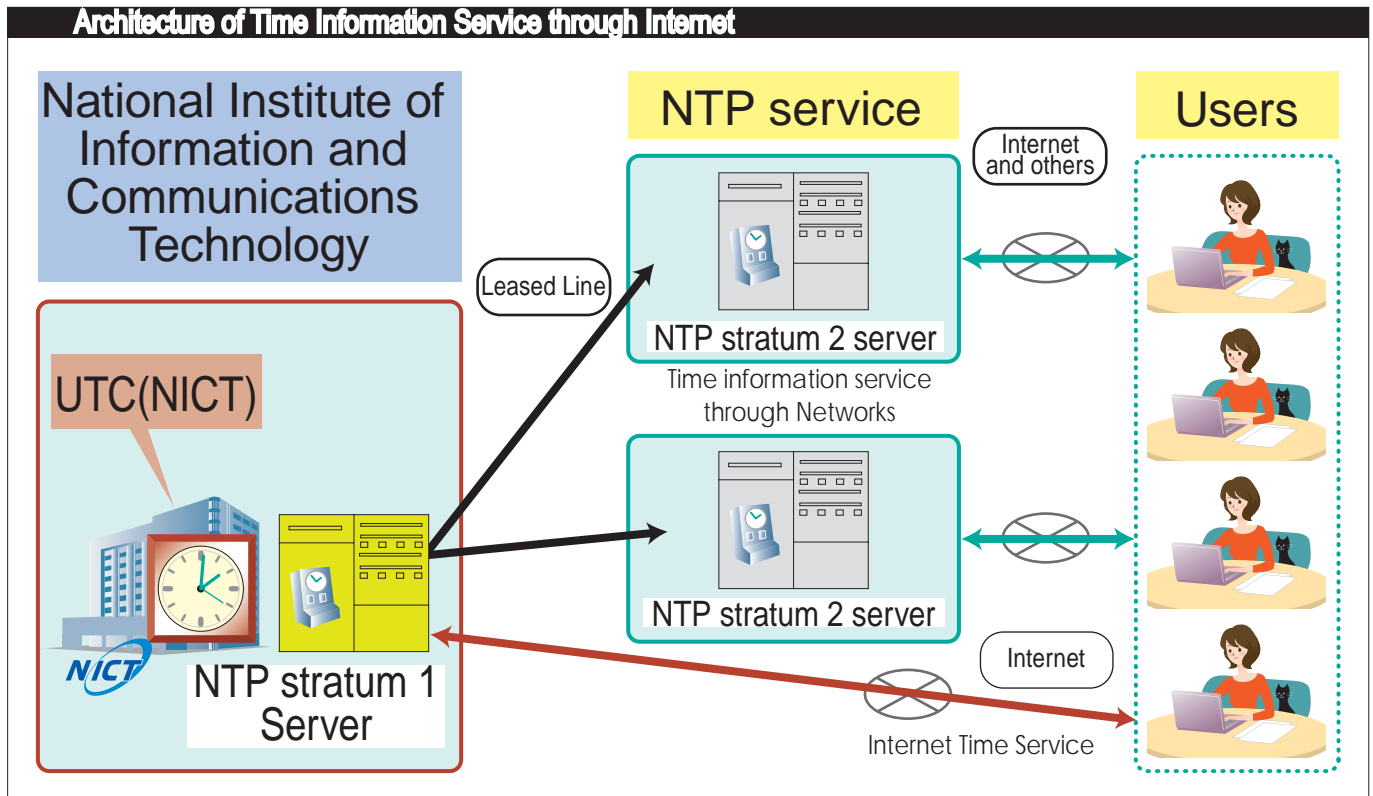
Architecture of Time Information Service through Internet

National Institute of Information and Communications Technology

UTC(NICT)

NICT

NTP stratum 1 Server

Leased Line

NTP service

NTP stratum 2 server

Time information service through Networks

NTP stratum 2 server

Internet and others

Internet

Internet Time Service

Users